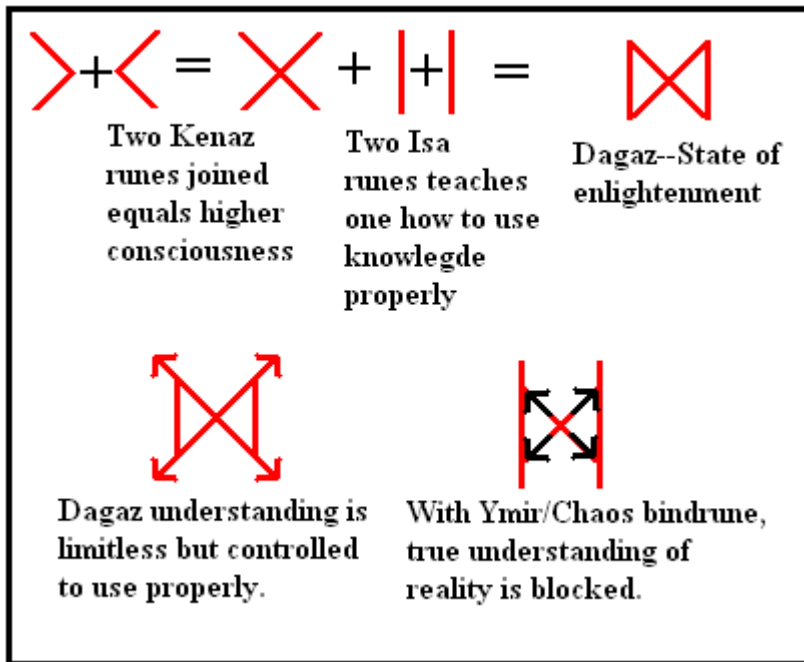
+ = + | + | =

Two Kenaz runes joined equals higher consciousness

Two Isa runes teaches one how to use knowlegde properly

Dagaz--State of enlightenment

Dagaz understanding is limitless but controlled to use properly.

With Ymir/Chaos bindrune, true understanding of reality is blocked.